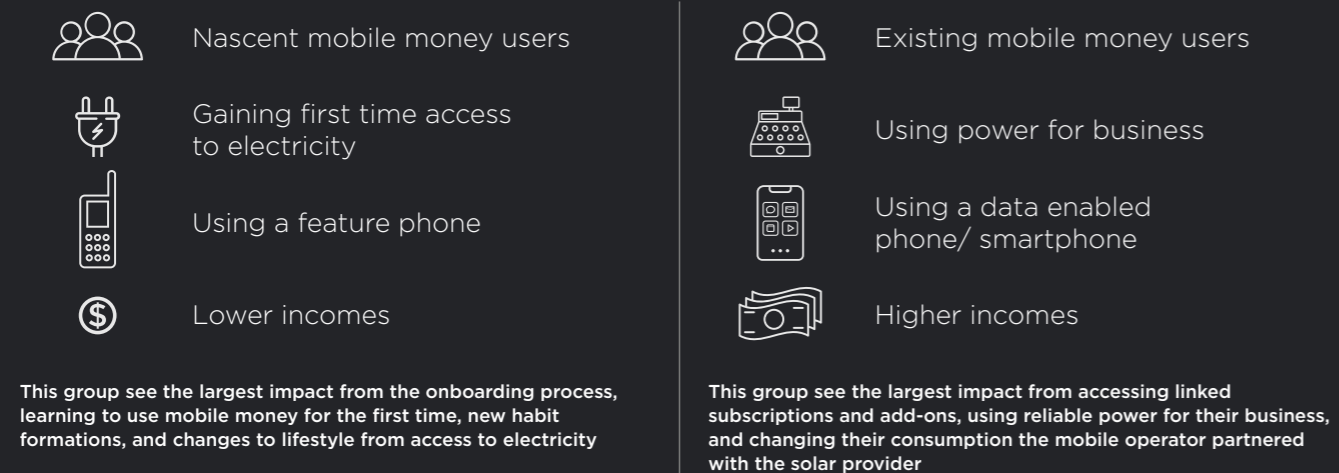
Nascent mobile money users

Gaining first time access to electricity

Using a feature phone

Lower incomes

This group see the largest impact from the onboarding process, learning to use mobile money for the first time, new habit formations, and changes to lifestyle from access to electricity

Existing mobile money users

Using power for business

Using a data enabled phone/ smartphone

Higher incomes

This group see the largest impact from accessing linked subscriptions and add-ons, using reliable power for their business, and changing their consumption the mobile operator partnered with the solar provider